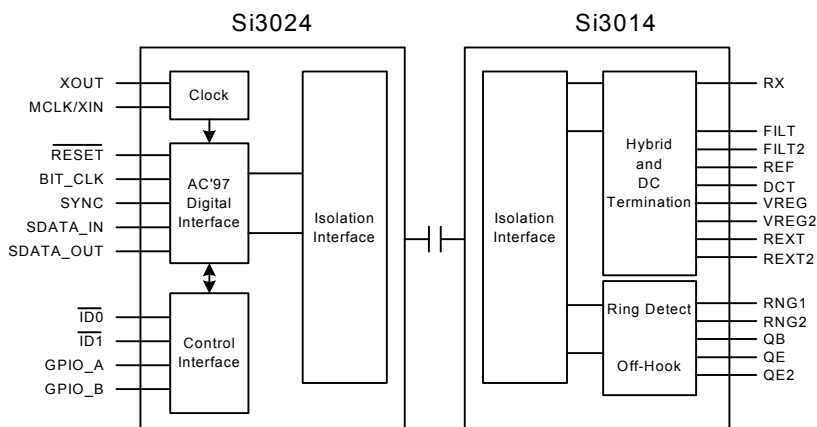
Si3024

Si3014

XOUT
MCLK/XIN
Clock

$\overline{\text{RESET}}$
BIT_CLK
SYNC
SDATA_IN
SDATA_OUT
AC'97 Digital Interface

$\overline{\text{ID0}}$
$\overline{\text{ID1}}$
GPIO_A
GPIO_B
Control Interface

Isolation Interface

Isolation Interface

Hybrid and DC Termination

RX
FILT
FILT2
REF
DCT
VREG
VREG2
REXT
REXT2

Ring Detect

Off-Hook

RNG1
RNG2
QB
QE
QE2